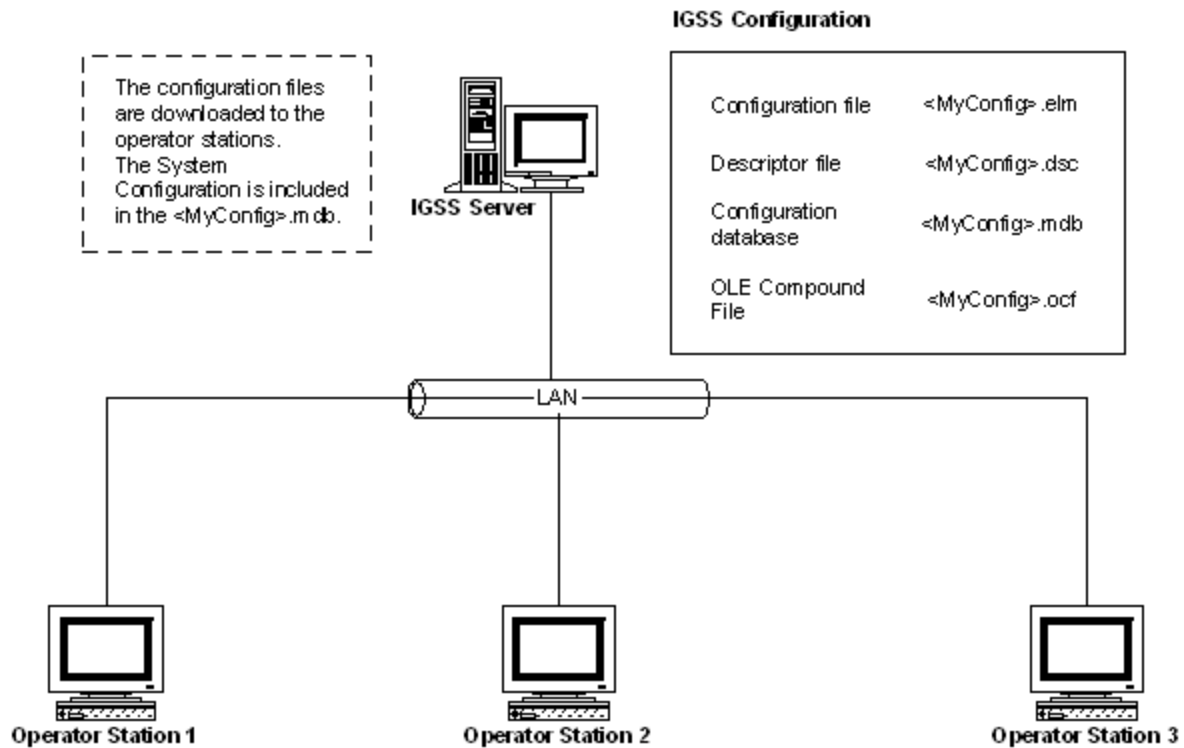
The configuration files are downloaded to the operator stations. The System Configuration is included in the <MyConfig>.mdb.

IGSS Server

IGSS Configuration

| | |
|---|---|
| Configuration file | <MyConfig>.elm |
| Descriptor file | <MyConfig>.dsc |
| Configuration database | <MyConfig>.mdb |
| OLE Compound File | <MyConfig>.ocf |

LAN

Operator Station 1

Operator Station 2

Operator Station 3